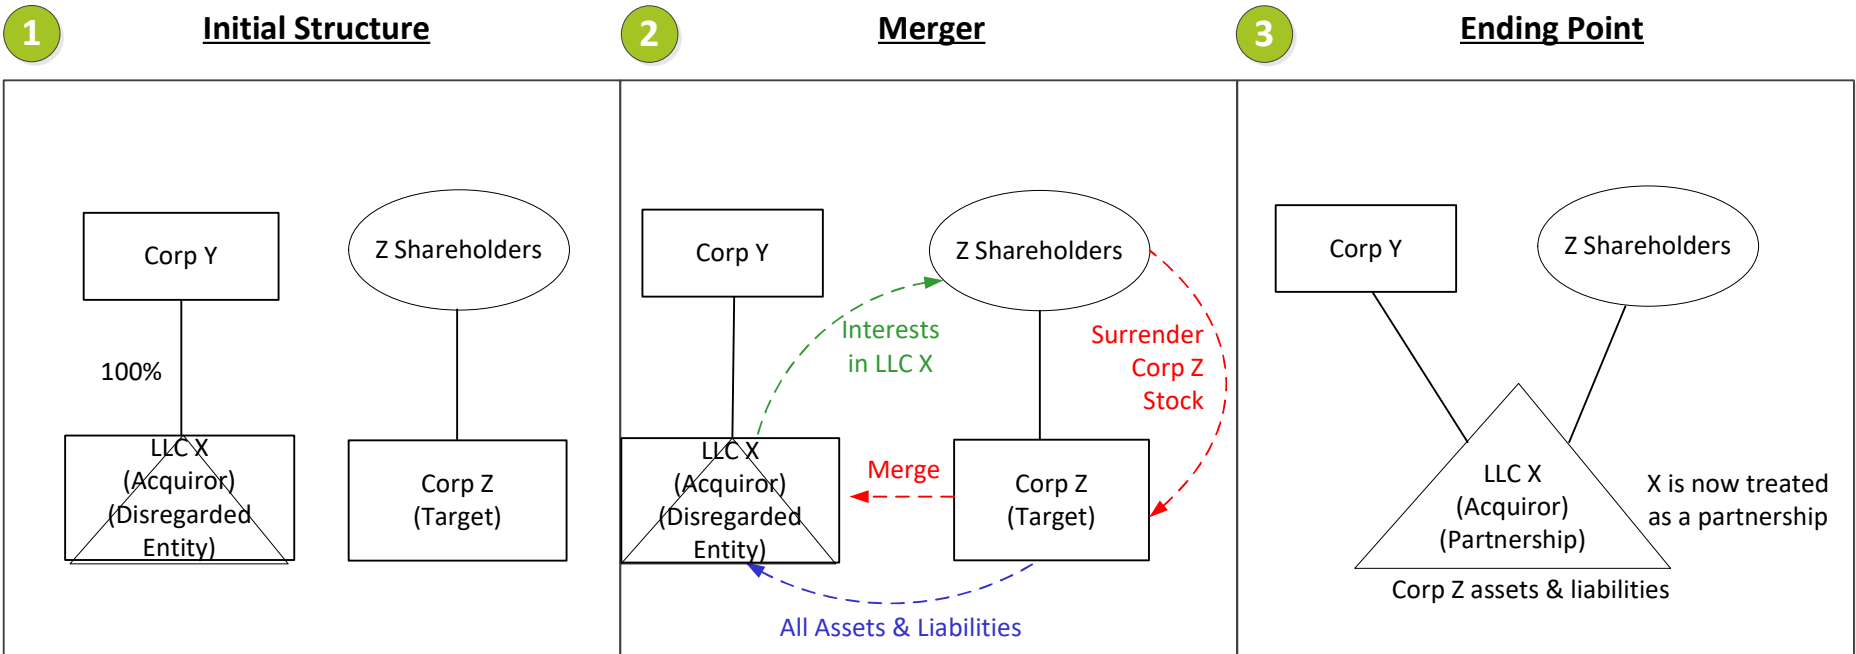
1 Initial Structure

Corp Y

Z Shareholders

100%

LLC X (Acquiror) (Disregarded Entity)

Corp Z (Target)

2 Merger

Corp Y

Z Shareholders

Interests in LLC X

Surrender Corp Z Stock

Merge

LLC X (Acquiror) (Disregarded Entity)

Corp Z (Target)

All Assets & Liabilities

3 Ending Point

Corp Y

Z Shareholders

LLC X (Acquiror) (Partnership)

X is now treated as a partnership

Corp Z assets & liabilities